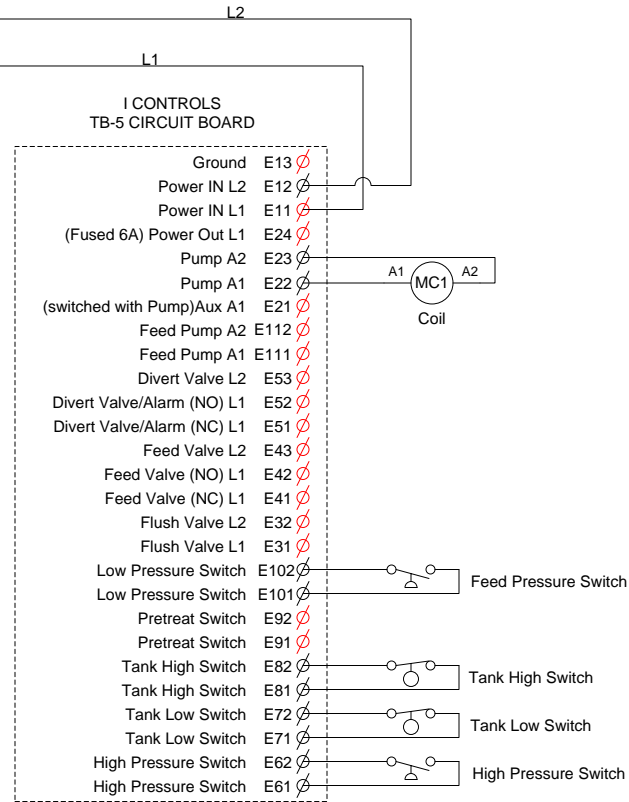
L2

L1

I CONTROLS
TB-5 CIRCUIT BOARD

| | |
|---|---|
| Ground | E13 |
| Power IN L2 | E12 |
| Power IN L1 | E11 |
| (Fused 6A) Power Out L1 | E24 |
| Pump A2 | E23 |
| Pump A1 | E22 |
| (switched with Pump)Aux A1 | E21 |
| Feed Pump A2 | E112 |
| Feed Pump A1 | E111 |
| Divert Valve L2 | E53 |
| Divert Valve/Alarm (NO) L1 | E52 |
| Divert Valve/Alarm (NC) L1 | E51 |
| Feed Valve L2 | E43 |
| Feed Valve (NO) L1 | E42 |
| Feed Valve (NC) L1 | E41 |
| Flush Valve L2 | E32 |
| Flush Valve L1 | E31 |
| Low Pressure Switch | E102 |
| Low Pressure Switch | E101 |
| Pretreat Switch | E92 |
| Pretreat Switch | E91 |
| Tank High Switch | E82 |
| Tank High Switch | E81 |
| Tank Low Switch | E72 |
| Tank Low Switch | E71 |
| High Pressure Switch | E62 |
| High Pressure Switch | E61 |

A1 MC1 A2
Coil

Feed Pressure Switch

Tank High Switch

Tank Low Switch

High Pressure Switch